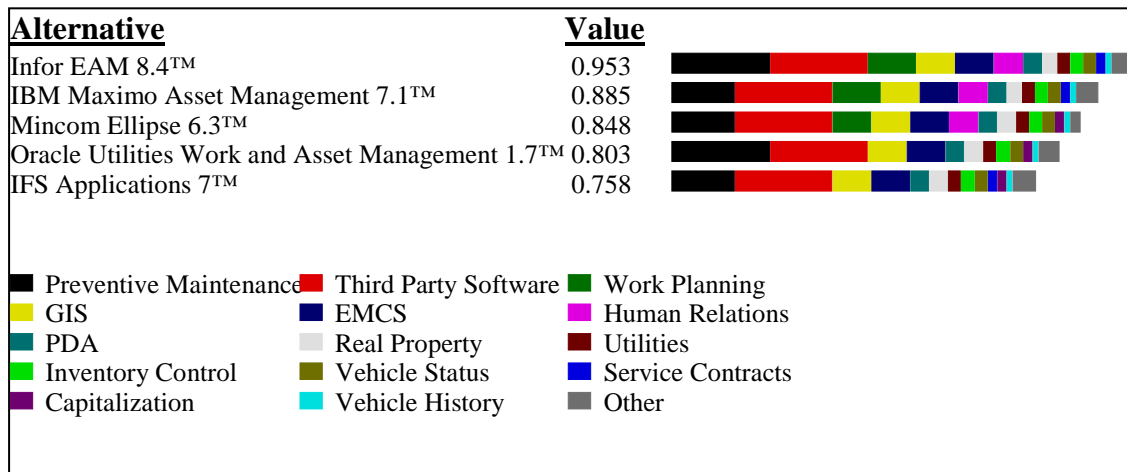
| Alternative | Value |
|---|---|
| Infor EAM 8.4™ | 0.953 |
| IBM Maximo Asset Management 7.1™ | 0.885 |
| Mincom Ellipse 6.3™ | 0.848 |
| Oracle Utilities Work and Asset Management 1.7™ | 0.803 |
| IFS Applications 7™ | 0.758 |

Preventive Maintenance
GIS
PDA
Inventory Control
Capitalization
Third Party Software
EMCS
Real Property
Vehicle Status
Vehicle History
Work Planning
Human Relations
Utilities
Service Contracts
Other